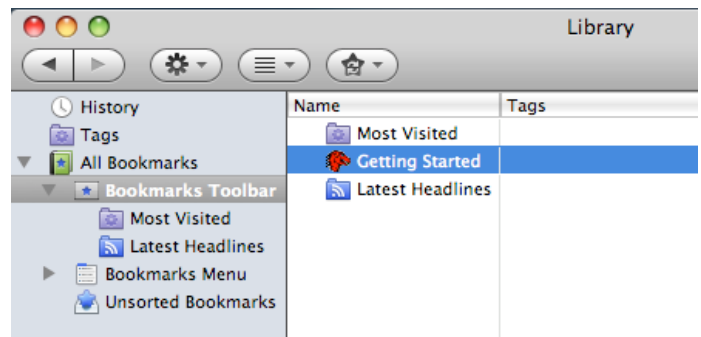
Library

History
Tags
All Bookmarks
Bookmarks Toolbar
Most Visited
Latest Headlines
Bookmarks Menu
Unsorted Bookmarks

| Name | Tags |
|---|---|
| Most Visited | |
| Getting Started | |
| Latest Headlines | |